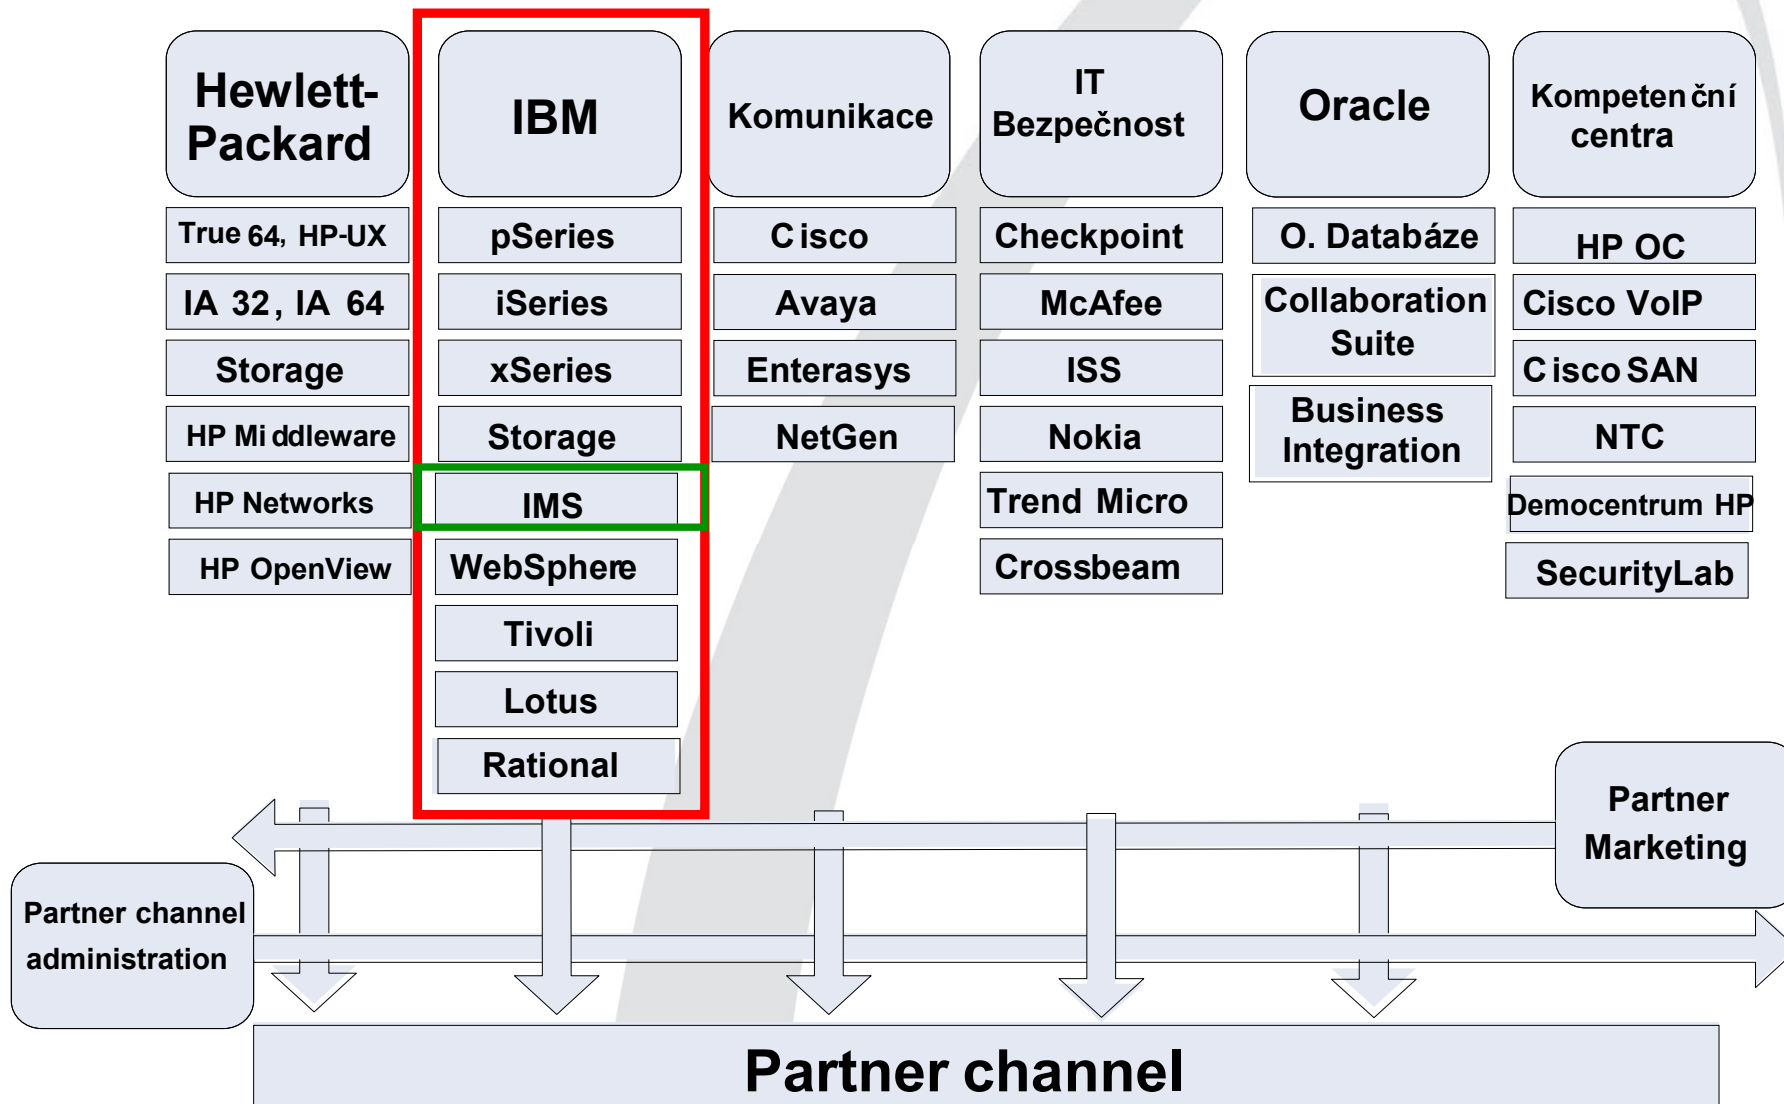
Hewlett-Packard

True 64, HP-UX

IA 32, IA 64

Storage

HP Middleware

HP Networks

HP OpenView

IBM

pSeries

iSeries

xSeries

Storage

IMS

WebSphere

Tivoli

Lotus

Rational

Komunikace

Cisco

Avaya

Enterasys

NetGen

IT Bezpečnost

Checkpoint

McAfee

ISS

Nokia

Trend Micro

Crossbeam

Oracle

O. Databáze

Collaboration Suite

Business Integration

Kompetenční centra

HP OC

Cisco VoIP

Cisco SAN

NTC

Democentrum HP

SecurityLab

Partner Marketing

Partner channel administration

Partner channel